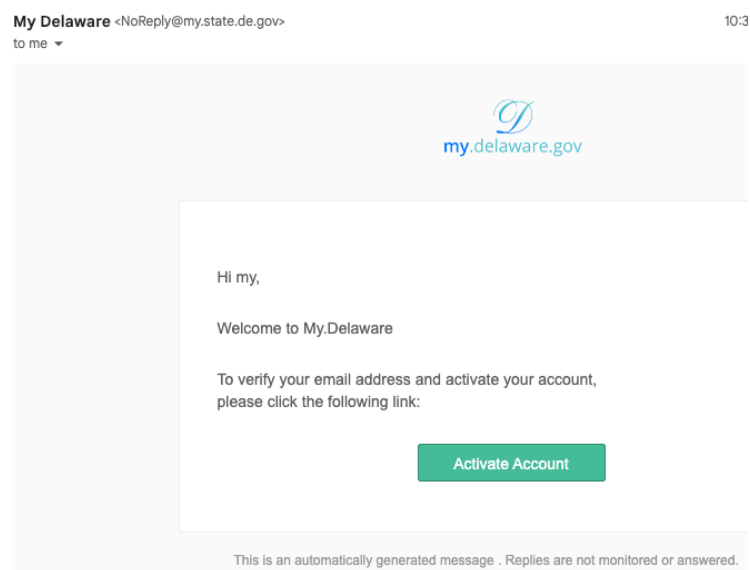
My Delaware <NoReply@my.state.de.gov>
to me

10:3

D
my.delaware.gov

Hi my,

Welcome to My.Delaware

To verify your email address and activate your account, please click the following link:

Activate Account

This is an automatically generated message . Replies are not monitored or answered.